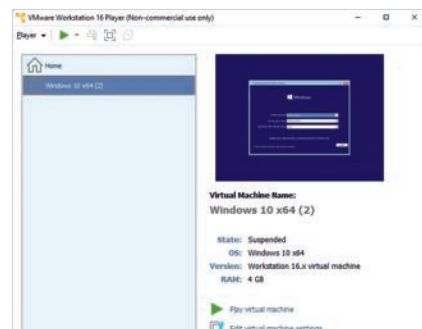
VMware Workstation 16 Player (Non-commercial use only)

Player

Home

Windows 10 x64 (2)

Windows

Virtual Machine Name:

Windows 10 x64 (2)

State: Suspended
OS: Windows 10 x64
Version: Workstation 16.x virtual machine
RAM: 4 GB

Play virtual machine

Edit virtual machine settings